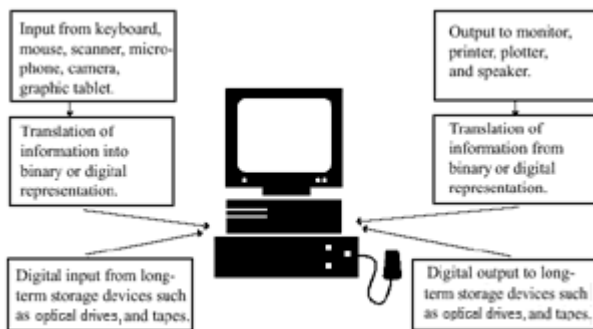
Input from keyboard, mouse, scanner, microphone, camera, graphic tablet.

Translation of information into binary or digital representation.

Digital input from long-term storage devices such as optical drives, and tapes.

Output to monitor, printer, plotter, and speaker.

Translation of information from binary or digital representation.

Digital output to long-term storage devices such as optical drives, and tapes.